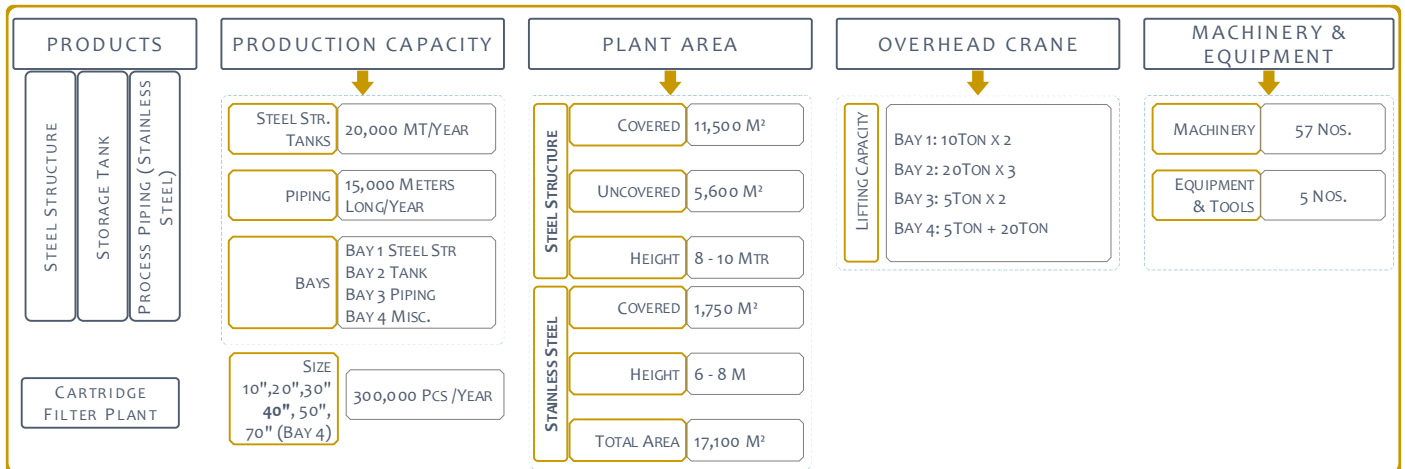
PRODUCTS

Steel Structure

Storage Tank

Process Piping (Stainless Steel)

Cartridge Filter Plant

PRODUCTION CAPACITY

| Steel Str. Tanks | 20,000 MT/Year |
|---|---|
| Piping | 15,000 Meters Long/Year |
| Bays | Bay 1 Steel Str<br>Bay 2 Tank<br>Bay 3 Piping<br>Bay 4 Misc. |

| Size 10",20",30" 40", 50", 70" (Bay 4) | 300,000 Pcs /Year |
|---|---|

PLANT AREA

Steel Structure

| Covered | 11,500 M² |
|---|---|
| Uncovered | 5,600 M² |
| Height | 8 - 10 Mtr |

Stainless Steel

| Covered | 1,750 M² |
|---|---|
| Height | 6 - 8 M |
| Total Area | 17,100 M² |

OVERHEAD CRANE

Lifting Capacity

Bay 1: 10Ton x 2
Bay 2: 20Ton x 3
Bay 3: 5Ton x 2
Bay 4: 5Ton + 20Ton

MACHINERY & EQUIPMENT

| Machinery | 57 Nos. |
|---|---|
| Equipment & Tools | 5 Nos. |